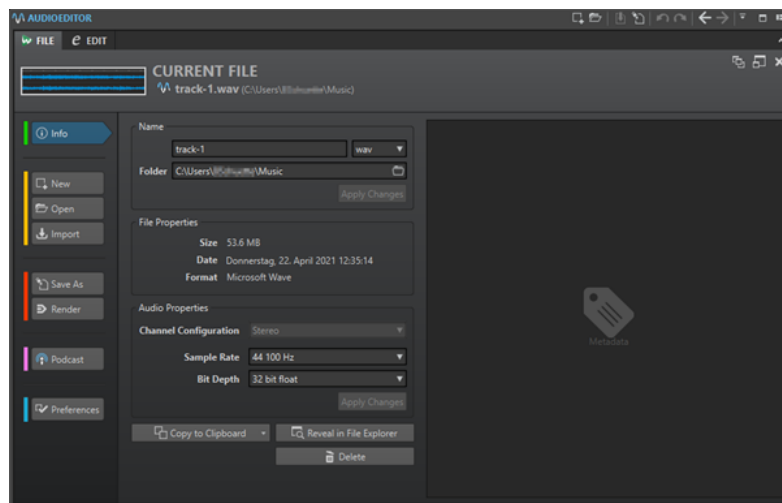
AUDIOEDITOR

FILE
EDIT

CURRENT FILE
track-1.wav (C:\Users\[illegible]\Music)

Info

New
Open
Import

Save As
Render

Podcast

Preferences

Name
track-1
wav
Folder C:\Users\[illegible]\Music
Apply Changes

File Properties
Size 53.6 MB
Date Donnerstag, 22. April 2021 12:35:14
Format Microsoft Wave

Audio Properties
Channel Configuration Stereo
Sample Rate 44 100 Hz
Bit Depth 32 bit float
Apply Changes

Copy to Clipboard
Reveal in File Explorer
Delete

Metadata